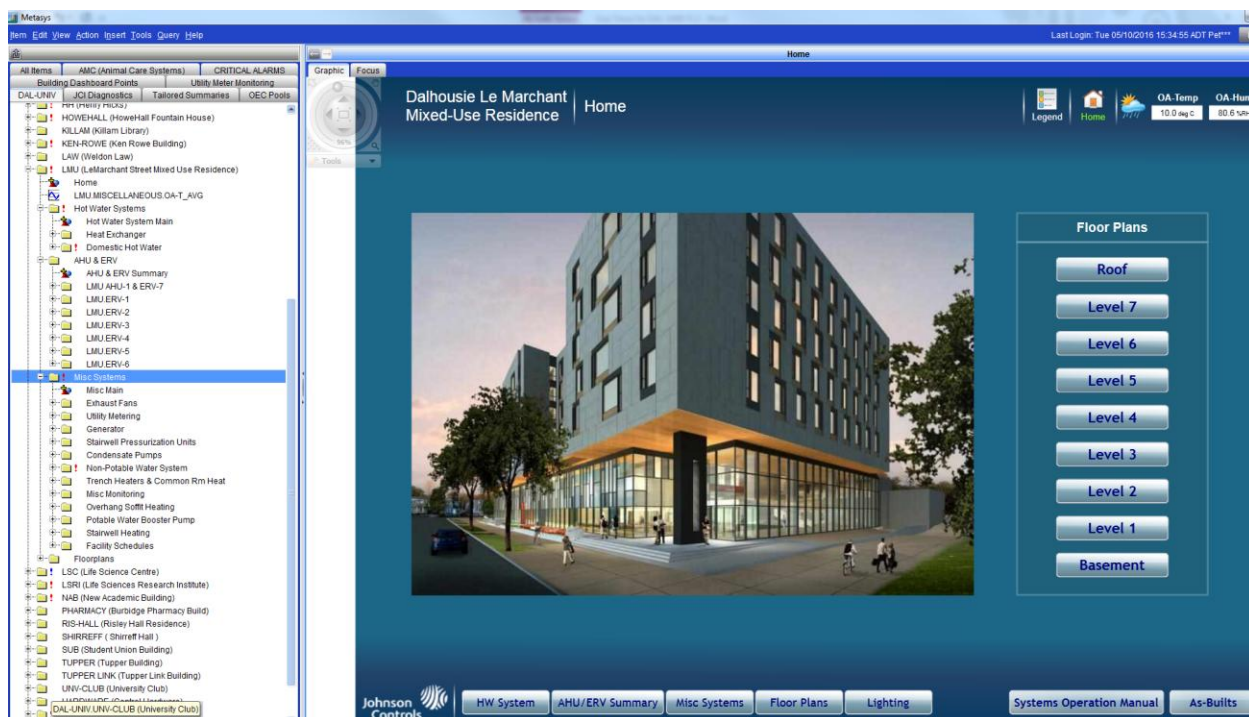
Metasys

Item Edit View Action Insert Tools Query Help

Last Login: Tue 05/10/2016 15:34:55 ADT Pet***

Home

All Items | AMC (Animal Care Systems) | CRITICAL ALARMS
Building Dashboard Points | Utility Meter Monitoring
DAL-UNIV | JCI Diagnostics | Tailored Summaries | OEC Pools

HH (Henry Hicks)
HOWEHALL (HoweHall Fountain House)
KILLAM (Killam Library)
KEN-ROWE (Ken Rowe Building)
LAW (Weldon Law)
LMU (LeMarchant Street Mixed Use Residence)
Home
LMU.MISCELLANEOUS.OA-T_AVG
Hot Water Systems
Hot Water System Main
Heat Exchanger
Domestic Hot Water
AHU & ERV
AHU & ERV Summary
LMU AHU-1 & ERV-7
LMU.ERV-1
LMU.ERV-2
LMU.ERV-3
LMU.ERV-4
LMU.ERV-5
LMU.ERV-6
Misc Systems
Misc Main
Exhaust Fans
Utility Metering
Generator
Stairwell Pressurization Units
Condensate Pumps
Non-Potable Water System
Trench Heaters & Common Rm Heat
Misc Monitoring
Overhang Soffit Heating
Potable Water Booster Pump
Stairwell Heating
Facility Schedules
Floorplans
LSC (Life Science Centre)
LSRI (Life Sciences Research Institute)
NAB (New Academic Building)
PHARMACY (Burbidge Pharmacy Build)
RIS-HALL (Risley Hall Residence)
SHIRREFF ( Shirreff Hall )
SUB (Student Union Building)
TUPPER (Tupper Building)
TUPPER LINK (Tupper Link Building)
UNV-CLUB (University Club)
DAL-UNIV.UNV-CLUB (University Club)

Graphic | Focus

Tools

Dalhousie Le Marchant Mixed-Use Residence | Home

Legend | Home | OA-Temp 10.0 deg C | OA-Hum 80.6 %RH

Floor Plans
Roof
Level 7
Level 6
Level 5
Level 4
Level 3
Level 2
Level 1
Basement

Johnson Controls
HW System | AHU/ERV Summary | Misc Systems | Floor Plans | Lighting | Systems Operation Manual | As-Builts